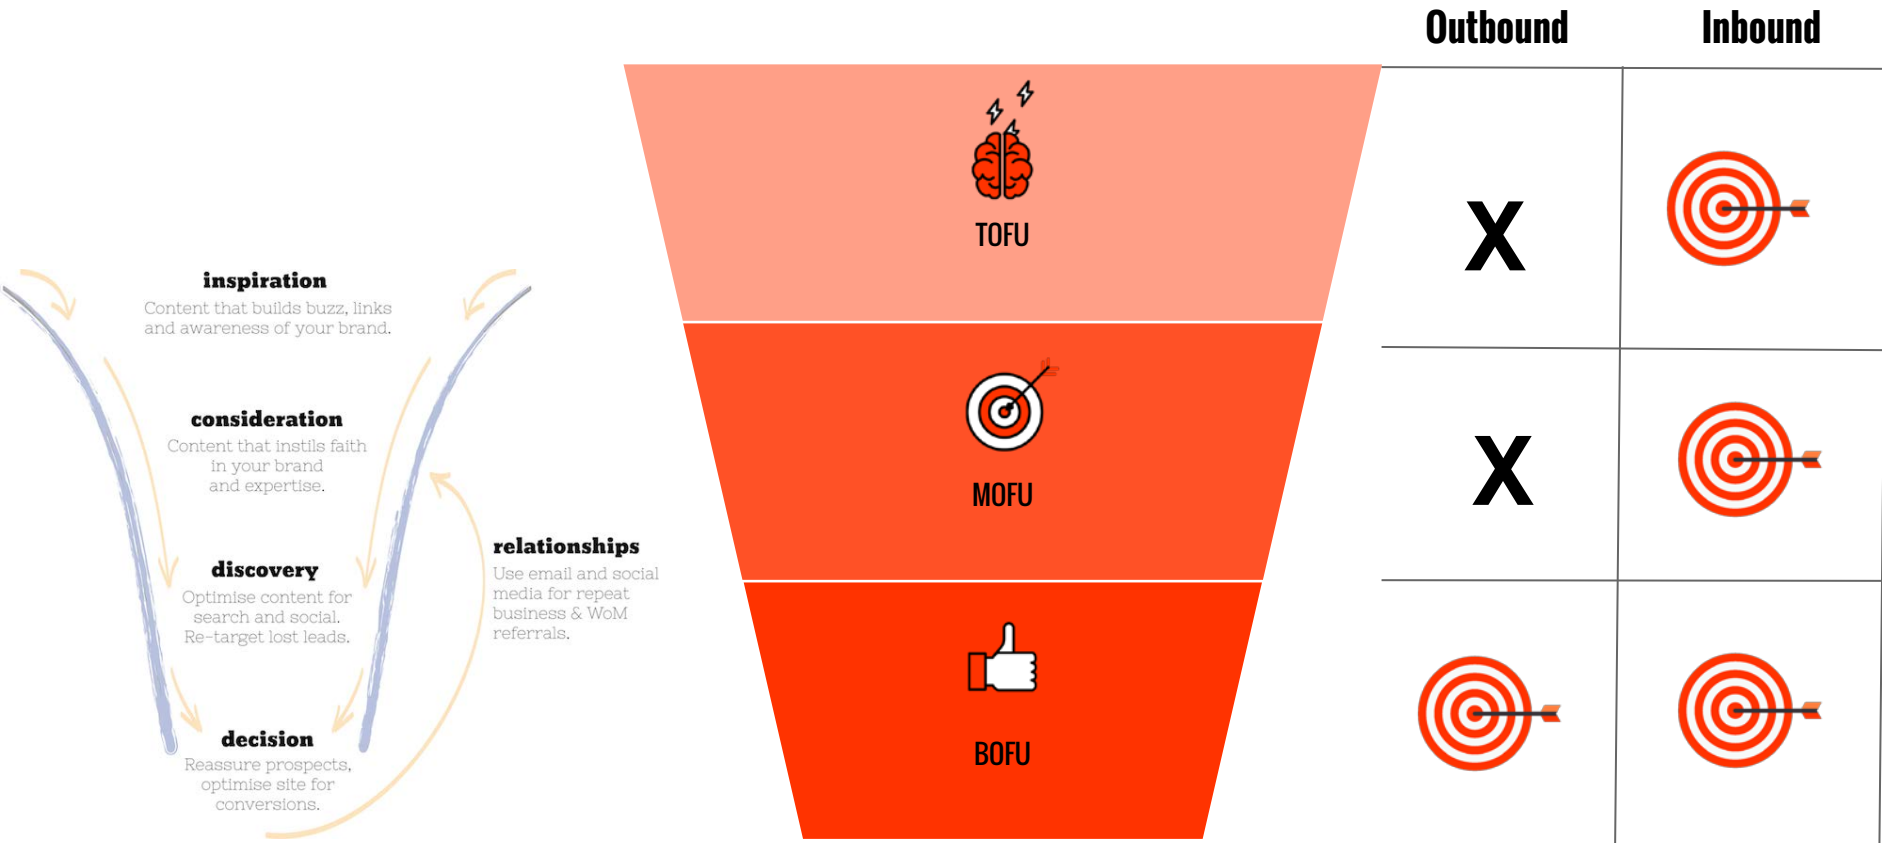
inspiration
Content that builds buzz, links and awareness of your brand.

consideration
Content that instils faith in your brand and expertise.

discovery
Optimise content for search and social. Re-target lost leads.

decision
Reassure prospects, optimise site for conversions.

relationships
Use email and social media for repeat business & WoM referrals.

TOFU

MOFU

BOFU

| Outbound | Inbound |
|---|---|
| X | |
| X | |
| | |